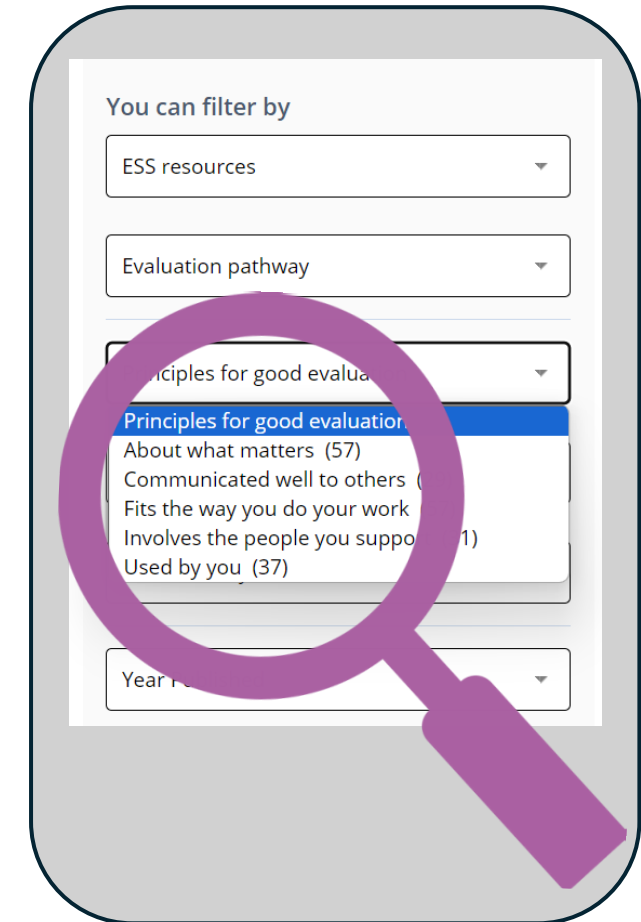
You can filter by

ESS resources

Evaluation pathway

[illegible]nciples for good evalua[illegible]

Principles for good evaluation

About what matters (57)

Communicated well to others ([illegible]

Fits the way you do your work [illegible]

Involves the people you suppo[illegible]1)

Used by you (37)

Year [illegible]